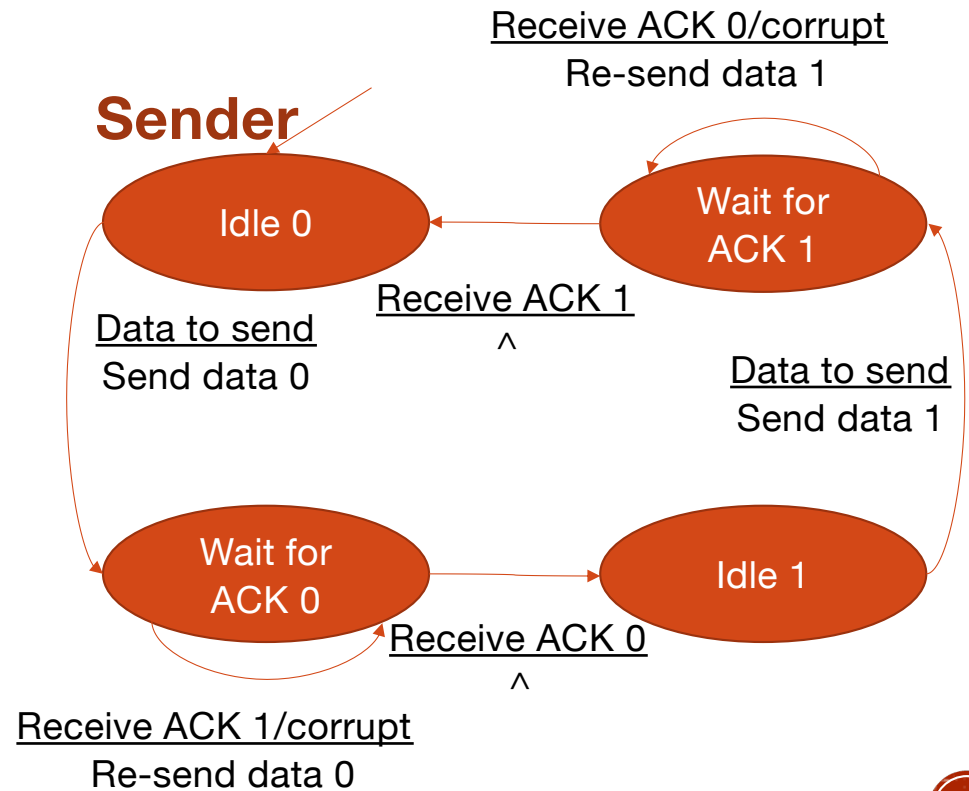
Receive ACK 0/corrupt
Re-send data 1

Sender

Idle 0

Wait for ACK 1

Receive ACK 1
^

Data to send
Send data 0

Data to send
Send data 1

Wait for ACK 0

Idle 1

Receive ACK 0
^

Receive ACK 1/corrupt
Re-send data 0